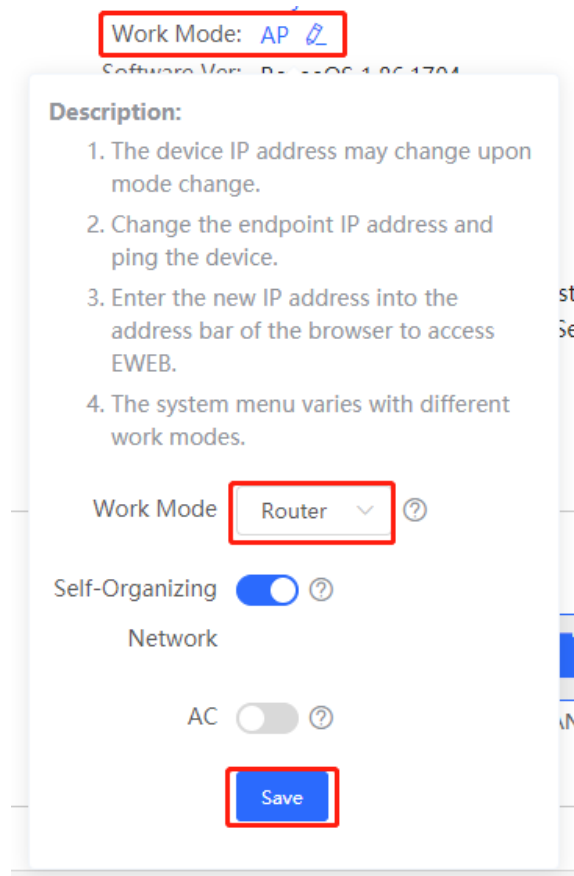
Work Mode: AP

Software Ver: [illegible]

Description:

1. The device IP address may change upon mode change.

2. Change the endpoint IP address and ping the device.

3. Enter the new IP address into the address bar of the browser to access EWEB.

4. The system menu varies with different work modes.

Work Mode Router

Self-Organizing Network

AC

Save